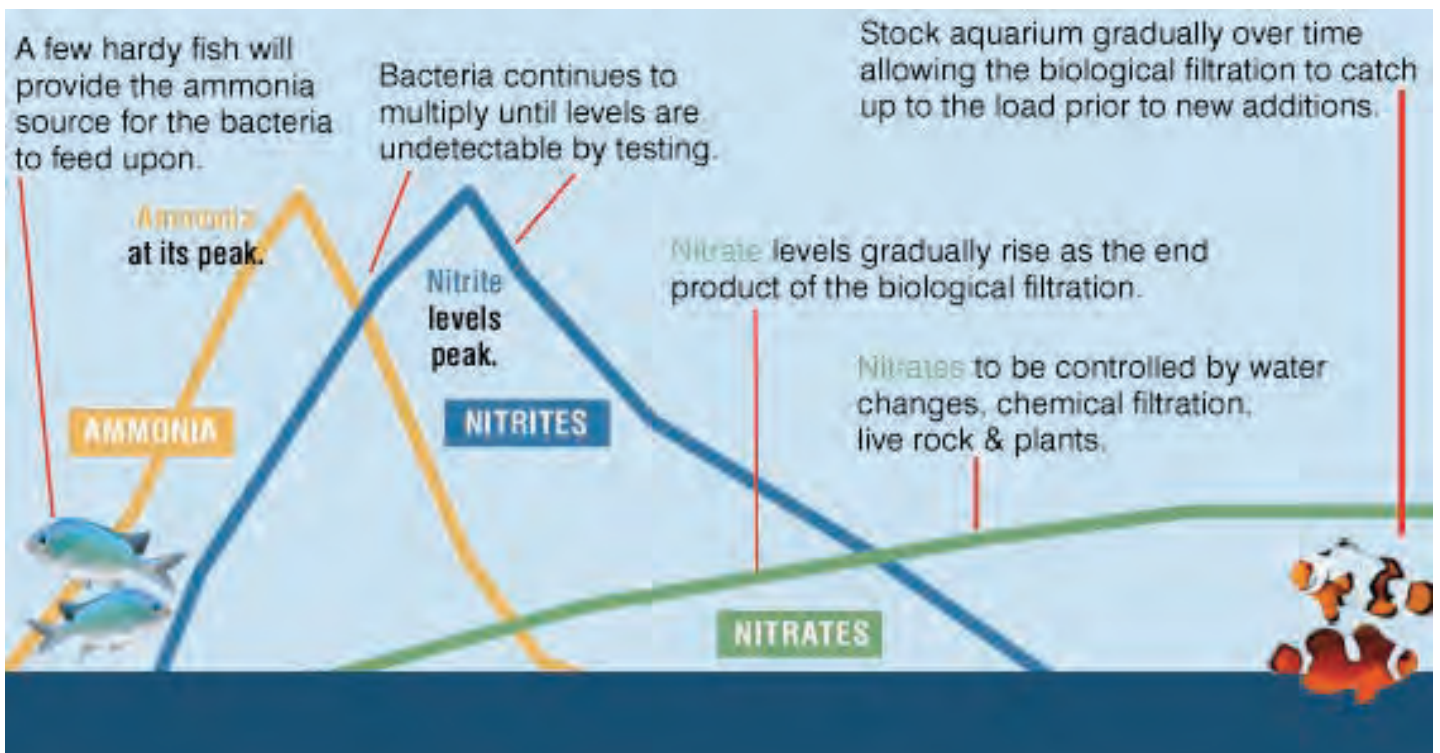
A few hardy fish will provide the ammonia source for the bacteria to feed upon.

Bacteria continues to multiply until levels are undetectable by testing.

Stock aquarium gradually over time allowing the biological filtration to catch up to the load prior to new additions.

Ammonia at its peak.

Nitrite levels peak.

Nitrate levels gradually rise as the end product of the biological filtration.

Nitrates to be controlled by water changes, chemical filtration, live rock & plants.

AMMONIA

NITRITES

NITRATES